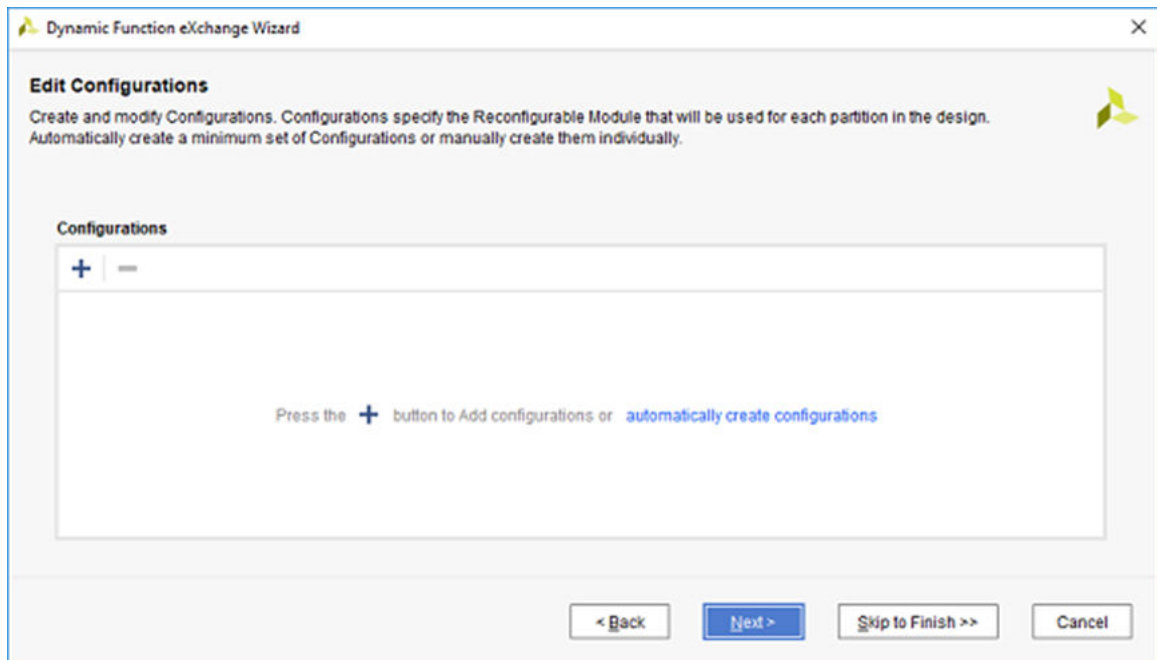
Dynamic Function eXchange Wizard

Edit Configurations

Create and modify Configurations. Configurations specify the Reconfigurable Module that will be used for each partition in the design. Automatically create a minimum set of Configurations or manually create them individually.

Configurations

+ −

Press the + button to Add configurations or automatically create configurations

< Back

Next >

Skip to Finish >>

Cancel